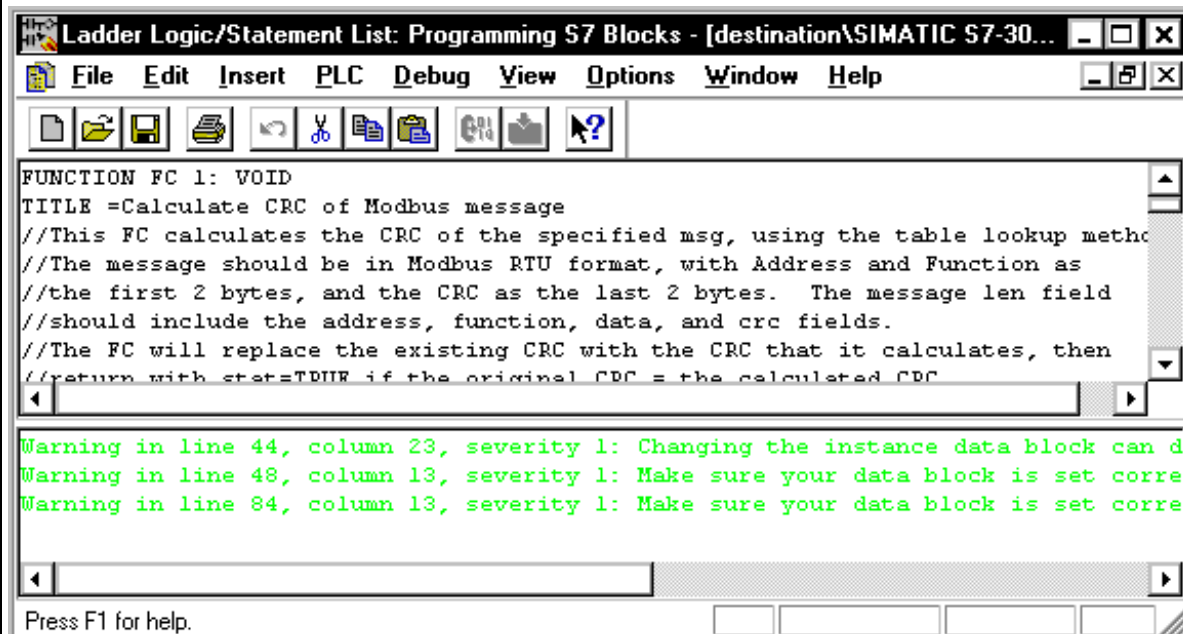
Ladder Logic/Statement List: Programming S7 Blocks - [destination\SIMATIC S7-30...

File Edit Insert PLC Debug View Options Window Help

FUNCTION FC 1: VOID
TITLE =Calculate CRC of Modbus message
//This FC calculates the CRC of the specified msg, using the table lookup metho
//The message should be in Modbus RTU format, with Address and Function as
//the first 2 bytes, and the CRC as the last 2 bytes. The message len field
//should include the address, function, data, and crc fields.
//The FC will replace the existing CRC with the CRC that it calculates, then
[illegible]

Warning in line 44, column 23, severity 1: Changing the instance data block can d
Warning in line 48, column 13, severity 1: Make sure your data block is set corre
Warning in line 84, column 13, severity 1: Make sure your data block is set corre

Press F1 for help.